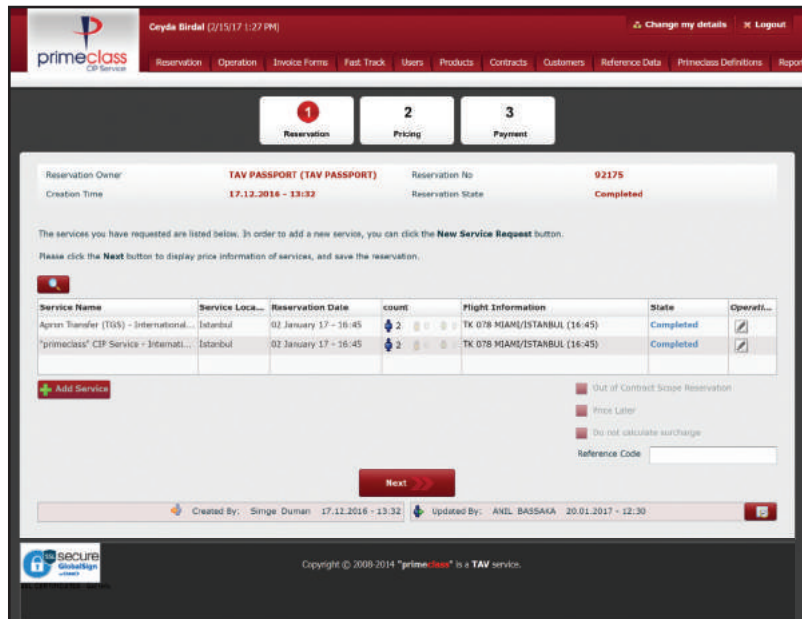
primeclass CIP Service

Ceyda Birdal (2/15/17 1:27 PM)

Change my details   Logout

Reservation   Operation   Invoice Forms   Fast Track   Users   Products   Contracts   Customers   Reference Data   Primeclass Definitions   Repor

1 Reservation   2 Pricing   3 Payment

Reservation Owner   TAV PASSPORT (TAV PASSPORT)   Reservation No   92175
Creation Time   17.12.2016 - 13:32   Reservation State   Completed

The services you have requested are listed below. In order to add a new service, you can click the **New Service Request** button.

Please click the **Next** button to display price information of services, and save the reservation.

| Service Name | Service Loca... | Reservation Date | count | Flight Information | State | Operati... |
|---|---|---|---|---|---|---|
| Apron Transfer (TGS) - International... | Istanbul | 02 January 17 - 16:45 | 2 | TK 078 MIAMI/ISTANBUL (16:45) | Completed | |
| "primeclass" CIP Service - Internati... | Istanbul | 02 January 17 - 16:45 | 2 | TK 078 MIAMI/ISTANBUL (16:45) | Completed | |

Add Service

Out of Contract Scope Reservation
Price Later
Do not calculate surcharge
Reference Code

Next

Created By: Simge Duman 17.12.2016 - 13:32   Updated By: ANIL BASSAKA 20.01.2017 - 12:30

SSL secure GlobalSign

Copyright © 2008-2014 "primeclass" is a TAV service.